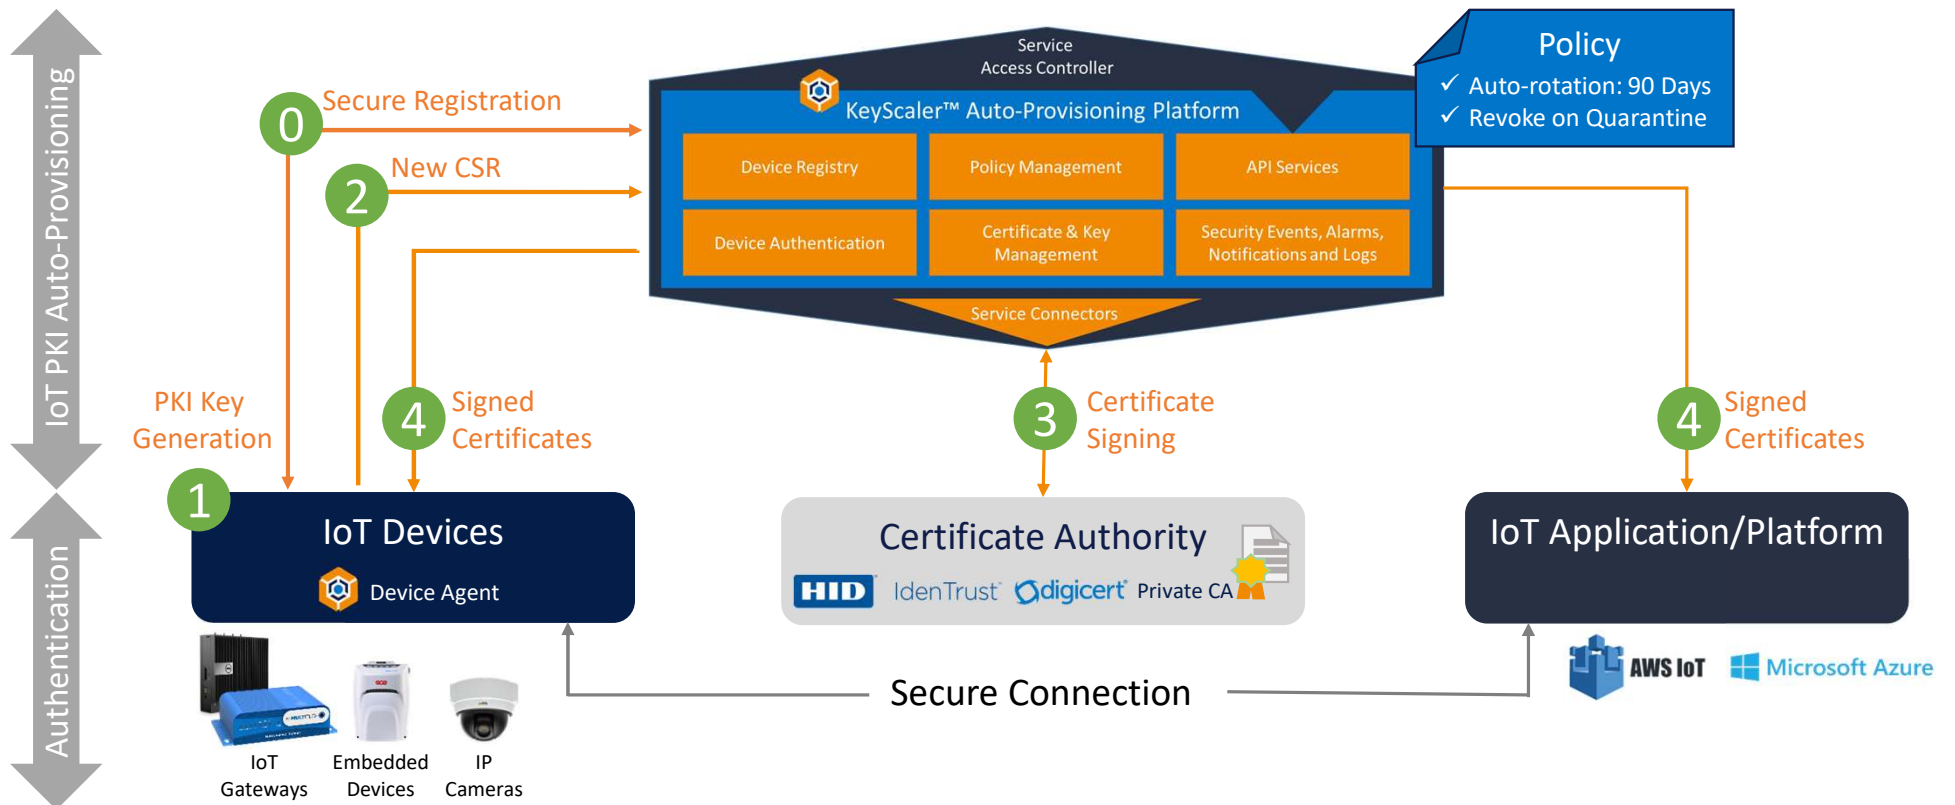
IoT PKI Auto-Provisioning

Authentication

Service Access Controller

KeyScaler™ Auto-Provisioning Platform

Policy
✓ Auto-rotation: 90 Days
✓ Revoke on Quarantine

0 Secure Registration

2 New CSR

| Device Registry | Policy Management | API Services |
|---|---|---|
| Device Authentication | Certificate & Key Management | Security Events, Alarms, Notifications and Logs |

Service Connectors

PKI Key Generation

4 Signed Certificates

3 Certificate Signing

4 Signed Certificates

1

IoT Devices

Device Agent

Certificate Authority

HID IdenTrust digicert Private CA

IoT Application/Platform

AWS IoT Microsoft Azure

Secure Connection

IoT Gateways

Embedded Devices

IP Cameras